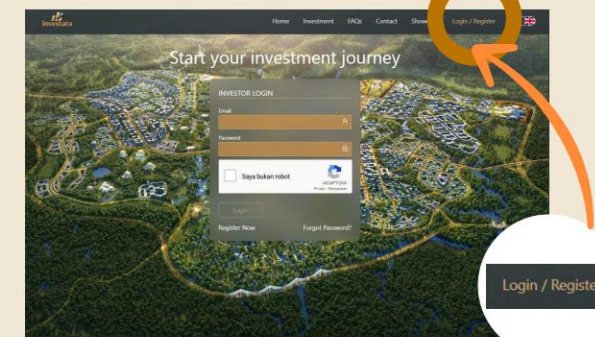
Investara

Home Investment FAQs Contact Show Login / Register

Start your investment journey

INVESTOR LOGIN

Email

Password

Saya bukan robot

reCAPTCHA
Privasi - Persyaratan

Login

Register Now

Forgot Password?

Login / Registe